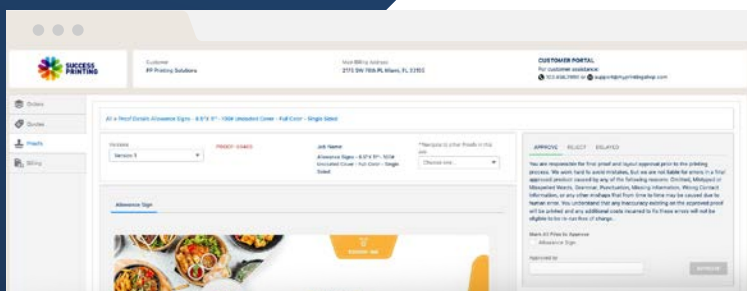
SUCCESS PRINTING

Customer
PP Printing Solutions

Mail/Billing Address
2175 SW 78th PL Miami, FL 33155

CUSTOMER PORTAL
For customer assistance:
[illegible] or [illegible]

Orders
Quotes
Proofs
Billing

Al » Proof Details Allowance Signs - 8.5"X 11" - 100# Uncoated Cover - Full Color - Single Sided

Versions
Version 1

PROOF - LOADED

Job Name
Allowance Signs - 8.5"X 11" - 100# Uncoated Cover - Full Color - Single Sided

*Template to other Proofs in this Job
Choose one...

Allowance Sign

APPROVE REJECT DELAYED

You are responsible for final proof and layout approval prior to the printing process. We work hard to avoid mistakes, but we are not liable for errors in a final approved product caused by any of the following reasons: Omitted, Mistyped or Misspelled Words, Grammar, Punctuation, Missing Information, Wrong Contact Information, or any other mishaps that from time to time may be caused due to human error. You understand that any inaccuracy existing on the approved proof will be printed and any additional costs incurred to fix these errors will not be eligible to be re-run free of charge.

Mark All Files to Approve
Allowance Sign

Approved by

APPROVE